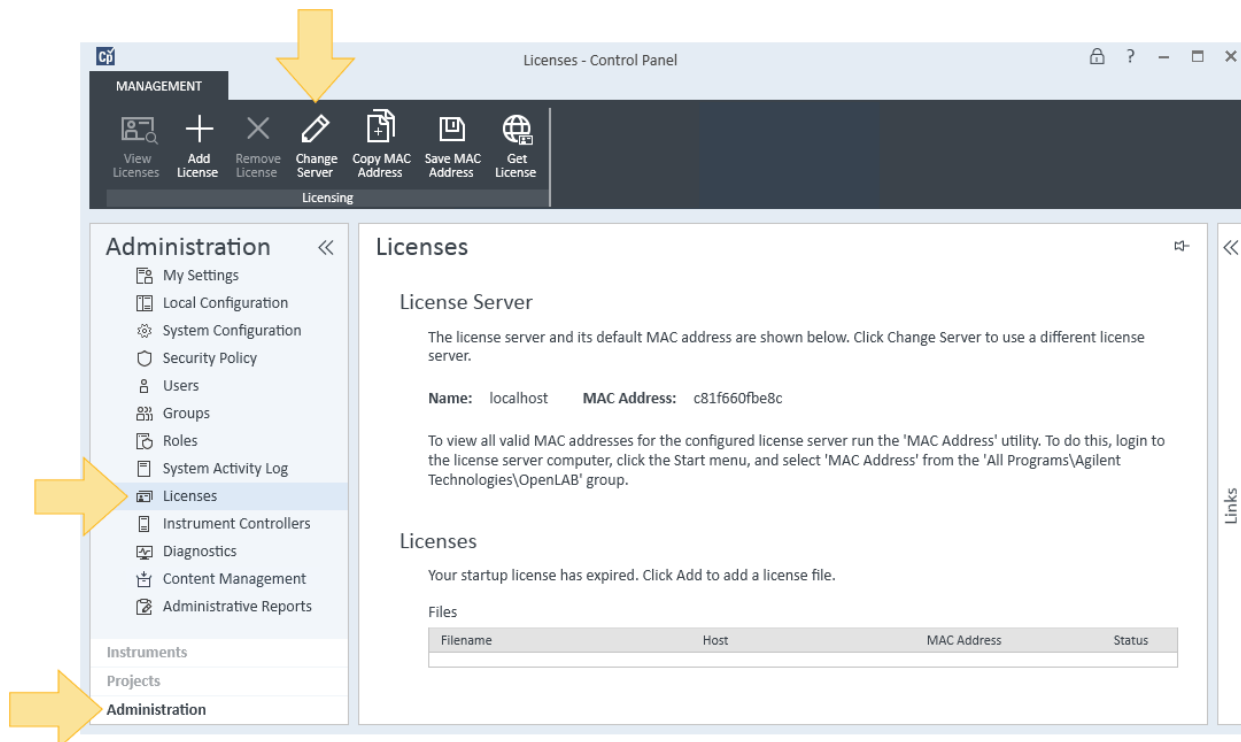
Cp

Licenses - Control Panel

? – □ ×

MANAGEMENT

View Licenses
Add License
Remove License
Change Server
Copy MAC Address
Save MAC Address
Get License

Licensing

Administration «

My Settings
Local Configuration
System Configuration
Security Policy
Users
Groups
Roles
System Activity Log
Licenses
Instrument Controllers
Diagnostics
Content Management
Administrative Reports

Instruments
Projects
Administration

Licenses

License Server

The license server and its default MAC address are shown below. Click Change Server to use a different license server.

**Name:** localhost **MAC Address:** c81f660fbe8c

To view all valid MAC addresses for the configured license server run the 'MAC Address' utility. To do this, login to the license server computer, click the Start menu, and select 'MAC Address' from the 'All Programs\Agilent Technologies\OpenLAB' group.

Licenses

Your startup license has expired. Click Add to add a license file.

Files

| Filename | Host | MAC Address | Status |
|---|---|---|---|
| | | | |

«

Links